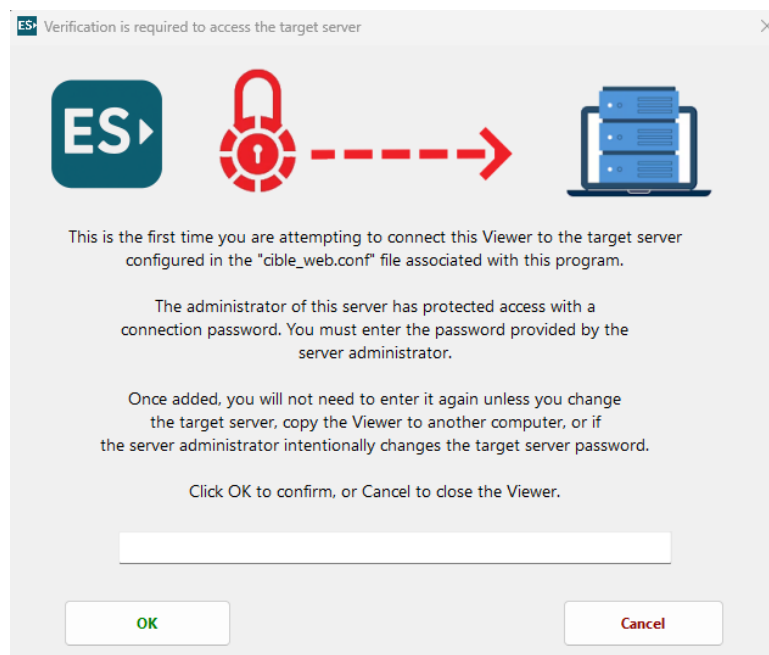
ES Verification is required to access the target server

ES

This is the first time you are attempting to connect this Viewer to the target server configured in the "cible_web.conf" file associated with this program.

The administrator of this server has protected access with a connection password. You must enter the password provided by the server administrator.

Once added, you will not need to enter it again unless you change the target server, copy the Viewer to another computer, or if the server administrator intentionally changes the target server password.

Click OK to confirm, or Cancel to close the Viewer.

OK

Cancel